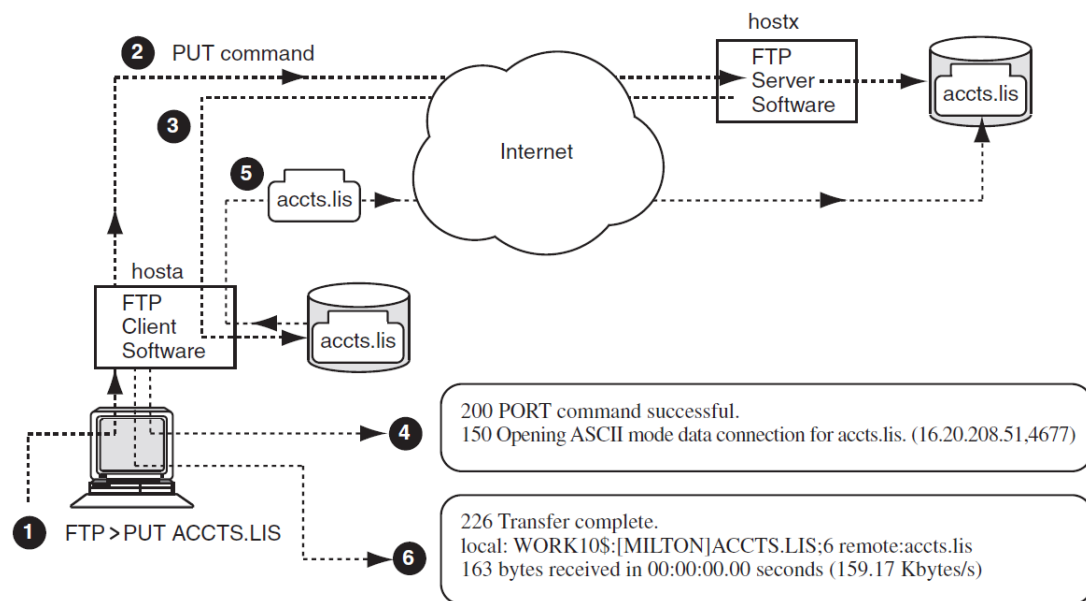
hostx

2 PUT command

FTP
Server
Software

accts.lis

3

Internet

5

accts.lis

hosta

FTP
Client
Software

accts.lis

200 PORT command successful.
150 Opening ASCII mode data connection for accts.lis. (16.20.208.51,4677)

4

1 FTP > PUT ACCTS.LIS

226 Transfer complete.
local: WORK10$:[MILTON]ACCTS.LIS;6 remote:accts.lis
163 bytes received in 00:00:00.00 seconds (159.17 Kbytes/s)

6